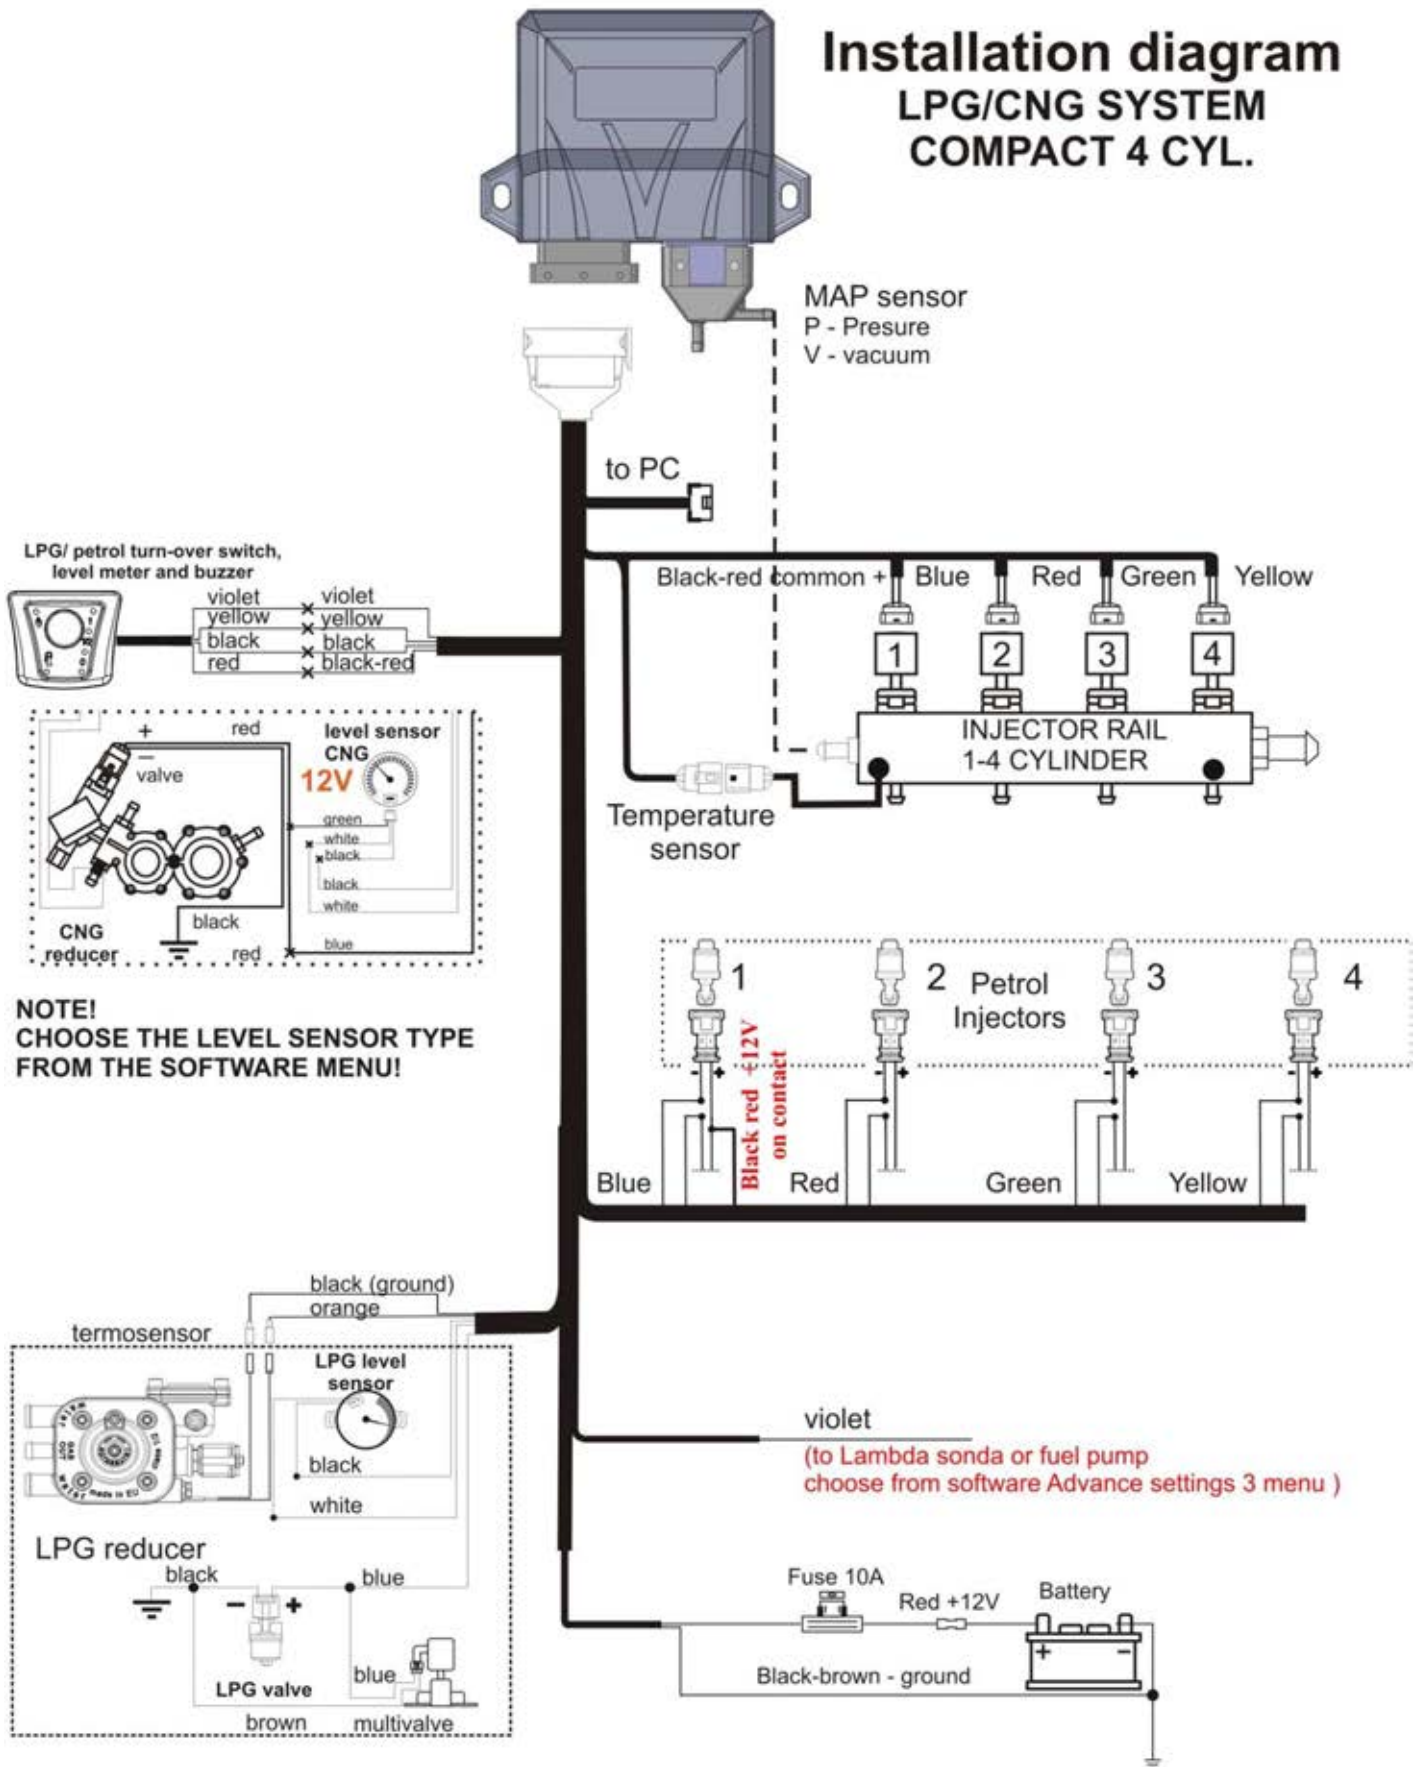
Installation diagram
LPG/CNG SYSTEM
COMPACT 4 CYL.

MAP sensor
P - Presure
V - vacuum

to PC

LPG/ petrol turn-over switch, level meter and buzzer

violet
yellow
black
red

violet
yellow
black
black-red

Black-red common +
Blue
Red
Green
Yellow

1
2
3
4

INJECTOR RAIL
1-4 CYLINDER

Temperature sensor

+
red
level sensor
CNG
12V
valve
green
white
black
black
white
CNG reducer
black
red
blue

NOTE!
CHOOSE THE LEVEL SENSOR TYPE FROM THE SOFTWARE MENU!

1
2
Petrol Injectors
3
4

Black red +12V on contact

Blue
Red
Green
Yellow

black (ground)
orange
termosensor
LPG level sensor
black
white
LPG reducer

violet
(to Lambda sonda or fuel pump choose from software Advance settings 3 menu )

black
blue
LPG valve
blue
brown
multivalve

Fuse 10A
Red +12V
Battery
Black-brown - ground